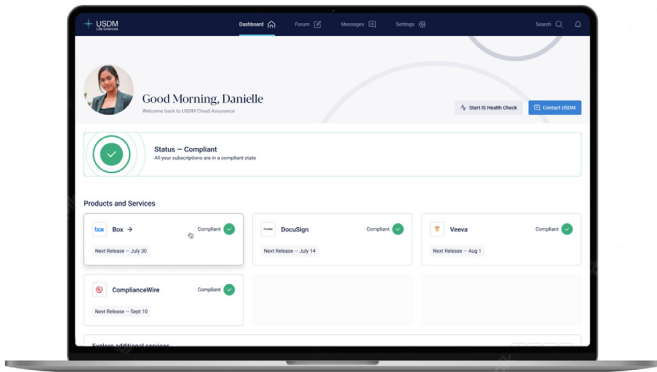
USDM
Life Sciences

Dashboard Forum Messages Settings Search

Good Morning, Danielle
Welcome back to USDM Cloud Assurance

Start IQ Health Check
Contact USDM

Status — Compliant
All your subscriptions are in a compliant state

Products and Services

box Box →
Compliant
Next Release – July 30

DocuSign
Compliant
Next Release – July 14

Veeva
Compliant
Next Release – Aug 1

ComplianceWire
Compliant
Next Release – Sept 10

Explore additional services